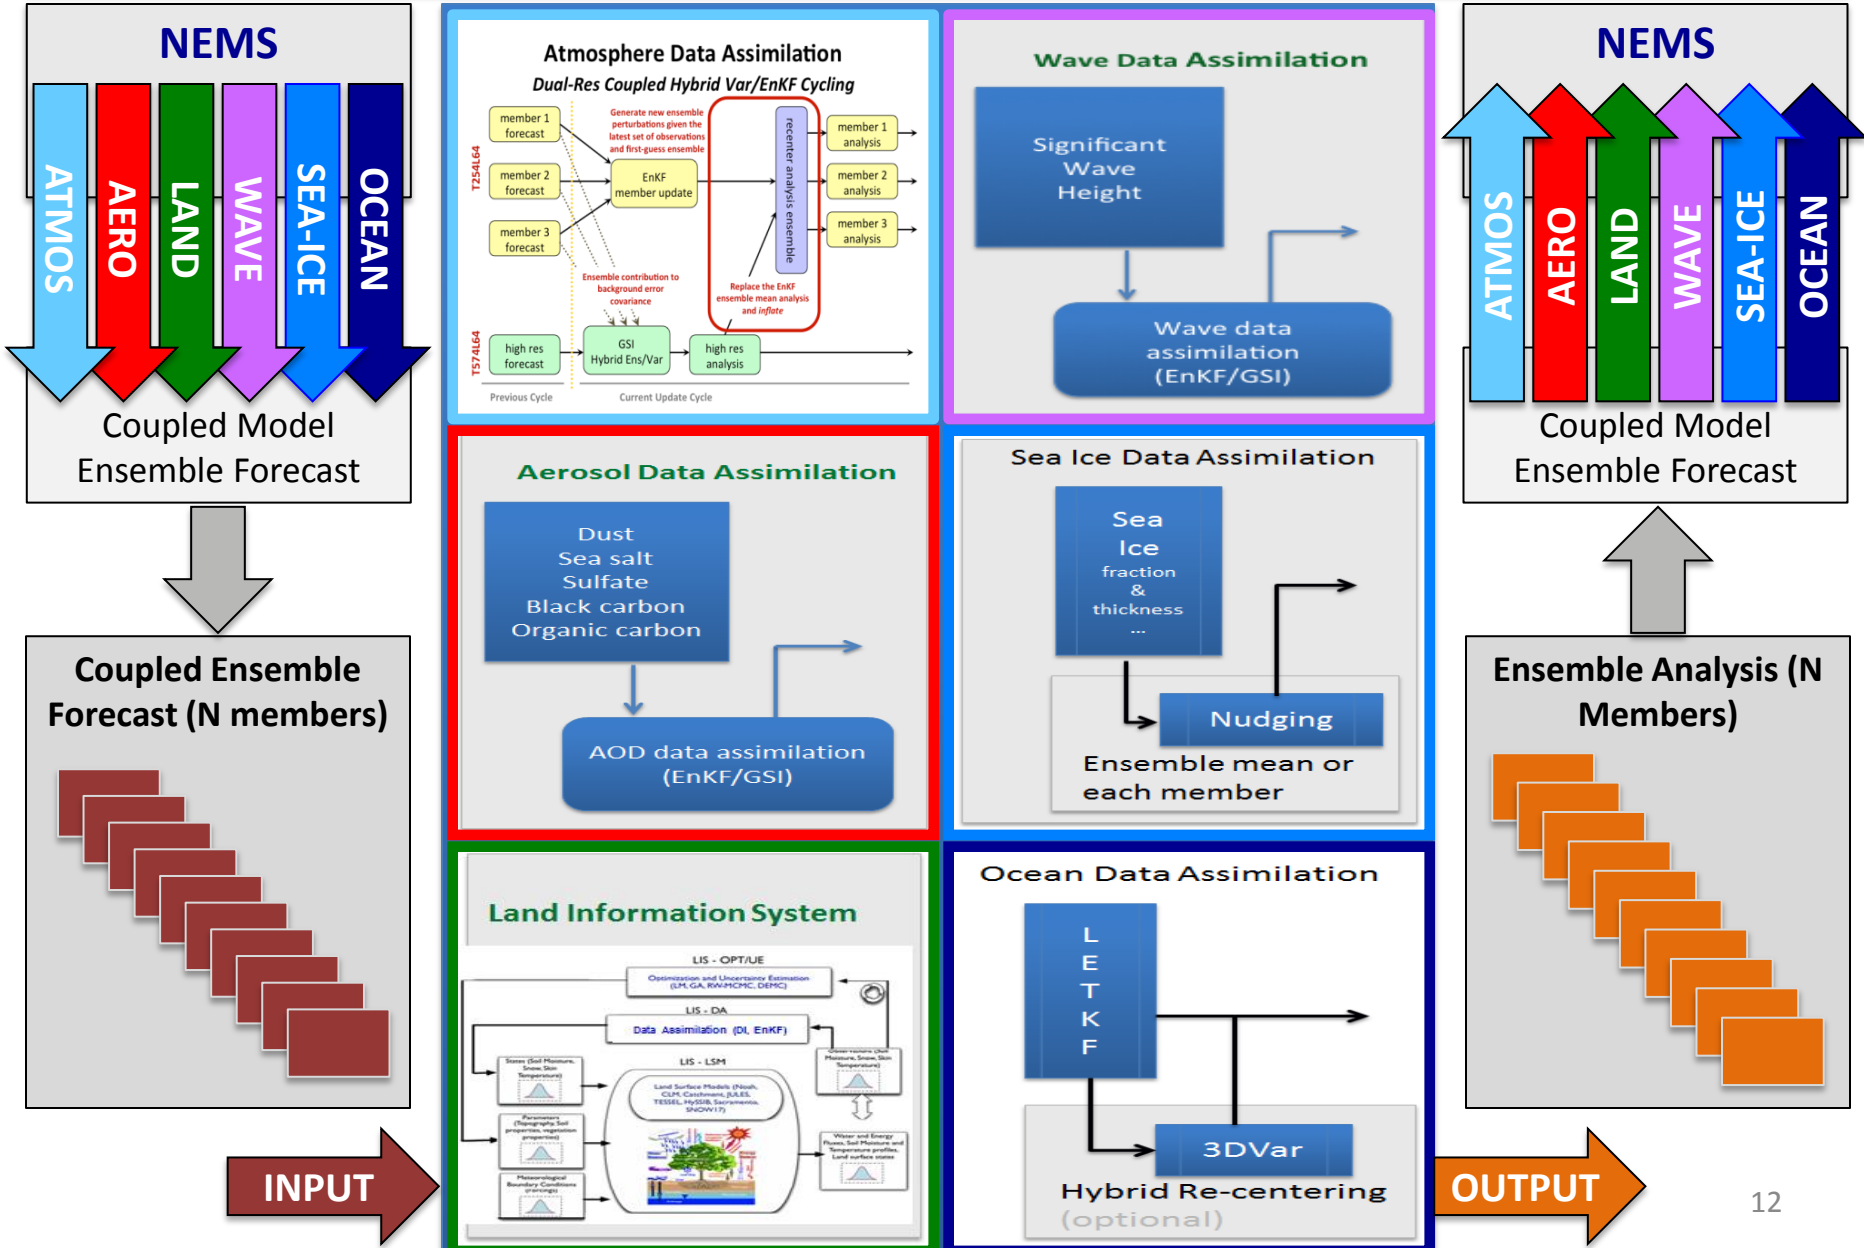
NEMS

ATMOS AERO LAND WAVE SEA-ICE OCEAN

Coupled Model Ensemble Forecast

Coupled Ensemble Forecast (N members)

INPUT

Atmosphere Data Assimilation
Dual-Res Coupled Hybrid Var/EnKF Cycling

T254L64

member 1 forecast
member 2 forecast
member 3 forecast

Generate new ensemble perturbations given the latest set of observations and first-guess ensemble

EnKF member update

recenter analysis ensemble

member 1 analysis
member 2 analysis
member 3 analysis

Ensemble contribution to background error covariance

Replace the EnKF ensemble mean analysis and inflate

T574L64

high res forecast
GSI Hybrid Ens/Var
high res analysis

Previous Cycle
Current Update Cycle

Wave Data Assimilation

Significant Wave Height

Wave data assimilation (EnKF/GSI)

Aerosol Data Assimilation

Dust
Sea salt
Sulfate
Black carbon
Organic carbon

AOD data assimilation (EnKF/GSI)

Sea Ice Data Assimilation

Sea Ice fraction & thickness …

Nudging

Ensemble mean or each member

Land Information System

LIS - OPT/UE
Optimization and Uncertainty Estimation (LM, GA, RWMCMC, DEMC)
LIS - DA
Data Assimilation (DI, EnKF)
LIS - LSM
Land Surface Models (Noah, CLM, Catchment, JULES, TESSEL, HySSIB, Sacramento, SNOW17)
States (Soil Moisture, Snow, Skin Temperature)
Parameters (Topography, Soil properties, vegetation properties)
Meteorological Boundary Conditions (forcings)
Observations (Soil Moisture, Snow, Skin Temperature)
Water and Energy Fluxes, Soil Moisture and Temperature profiles, Land surface states

Ocean Data Assimilation

L
E
T
K
F

3DVar

Hybrid Re-centering
(optional)

NEMS

ATMOS AERO LAND WAVE SEA-ICE OCEAN

Coupled Model Ensemble Forecast

Ensemble Analysis (N Members)

OUTPUT

12